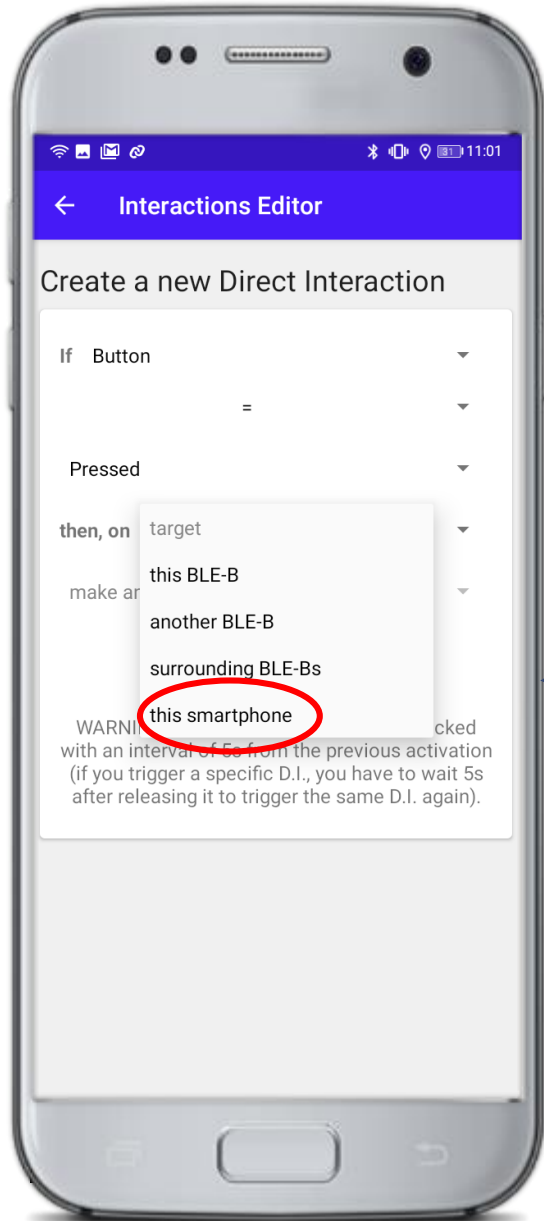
11:01

Interactions Editor

Create a new Direct Interaction

If Button

=

Pressed

then, on

make ar

target

this BLE-B

another BLE-B

surrounding BLE-Bs

this smartphone

WARNI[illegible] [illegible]cked with an interval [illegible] from the previous activation (if you trigger a specific D.I., you have to wait 5s after releasing it to trigger the same D.I. again).